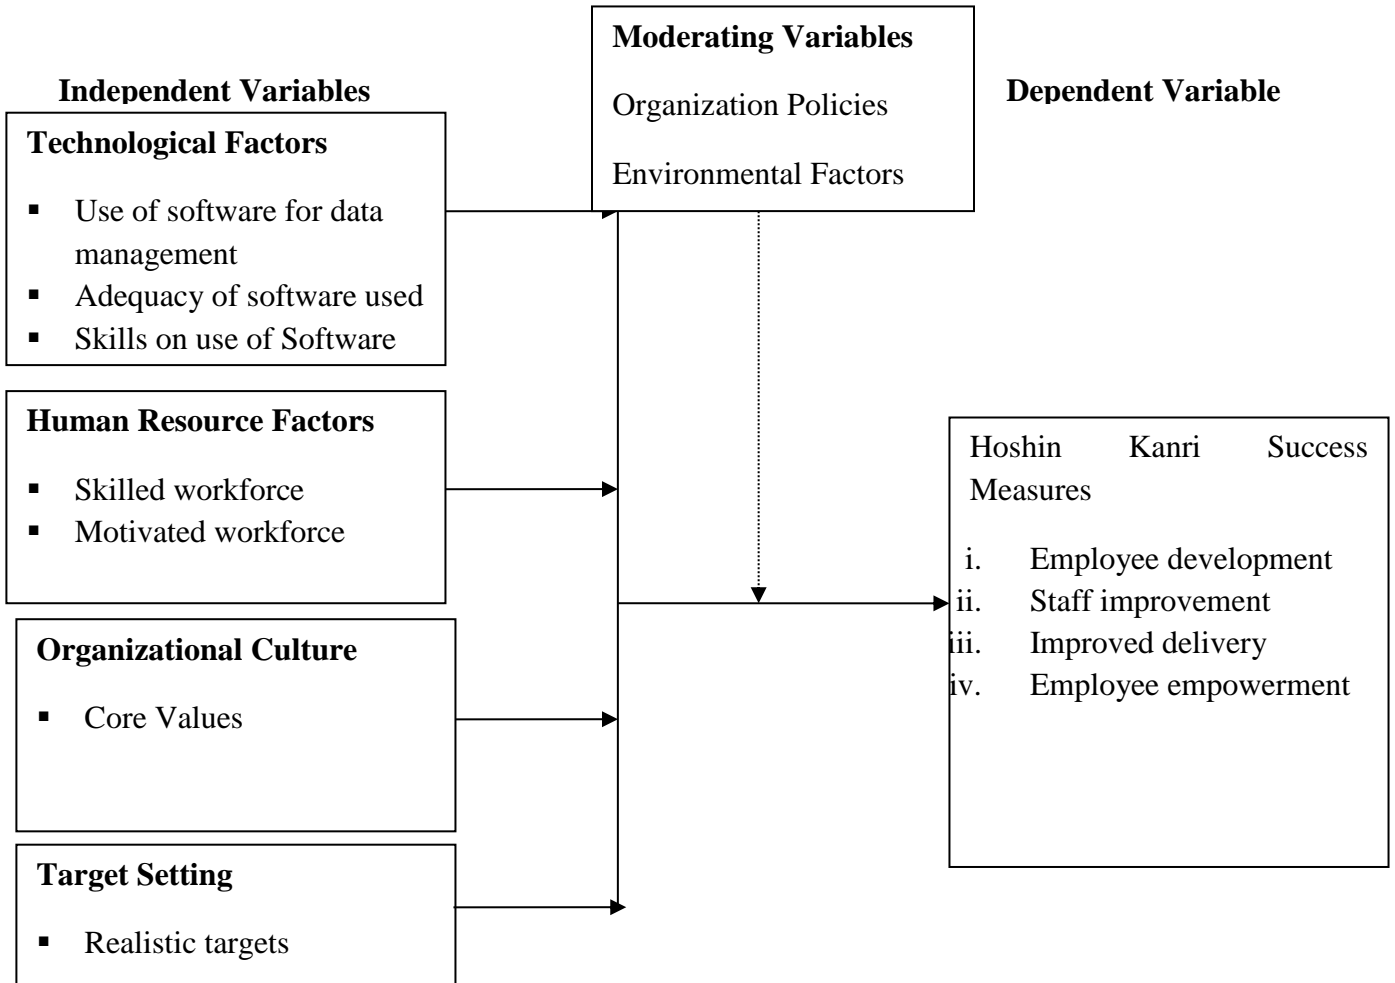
Independent Variables

Moderating Variables

Organization Policies

Environmental Factors

Dependent Variable

Technological Factors

- Use of software for data management
- Adequacy of software used
- Skills on use of Software

Human Resource Factors

- Skilled workforce
- Motivated workforce

Organizational Culture

- Core Values

Target Setting

- Realistic targets

Hoshin Kanri Success Measures

i. Employee development
ii. Staff improvement
iii. Improved delivery
iv. Employee empowerment